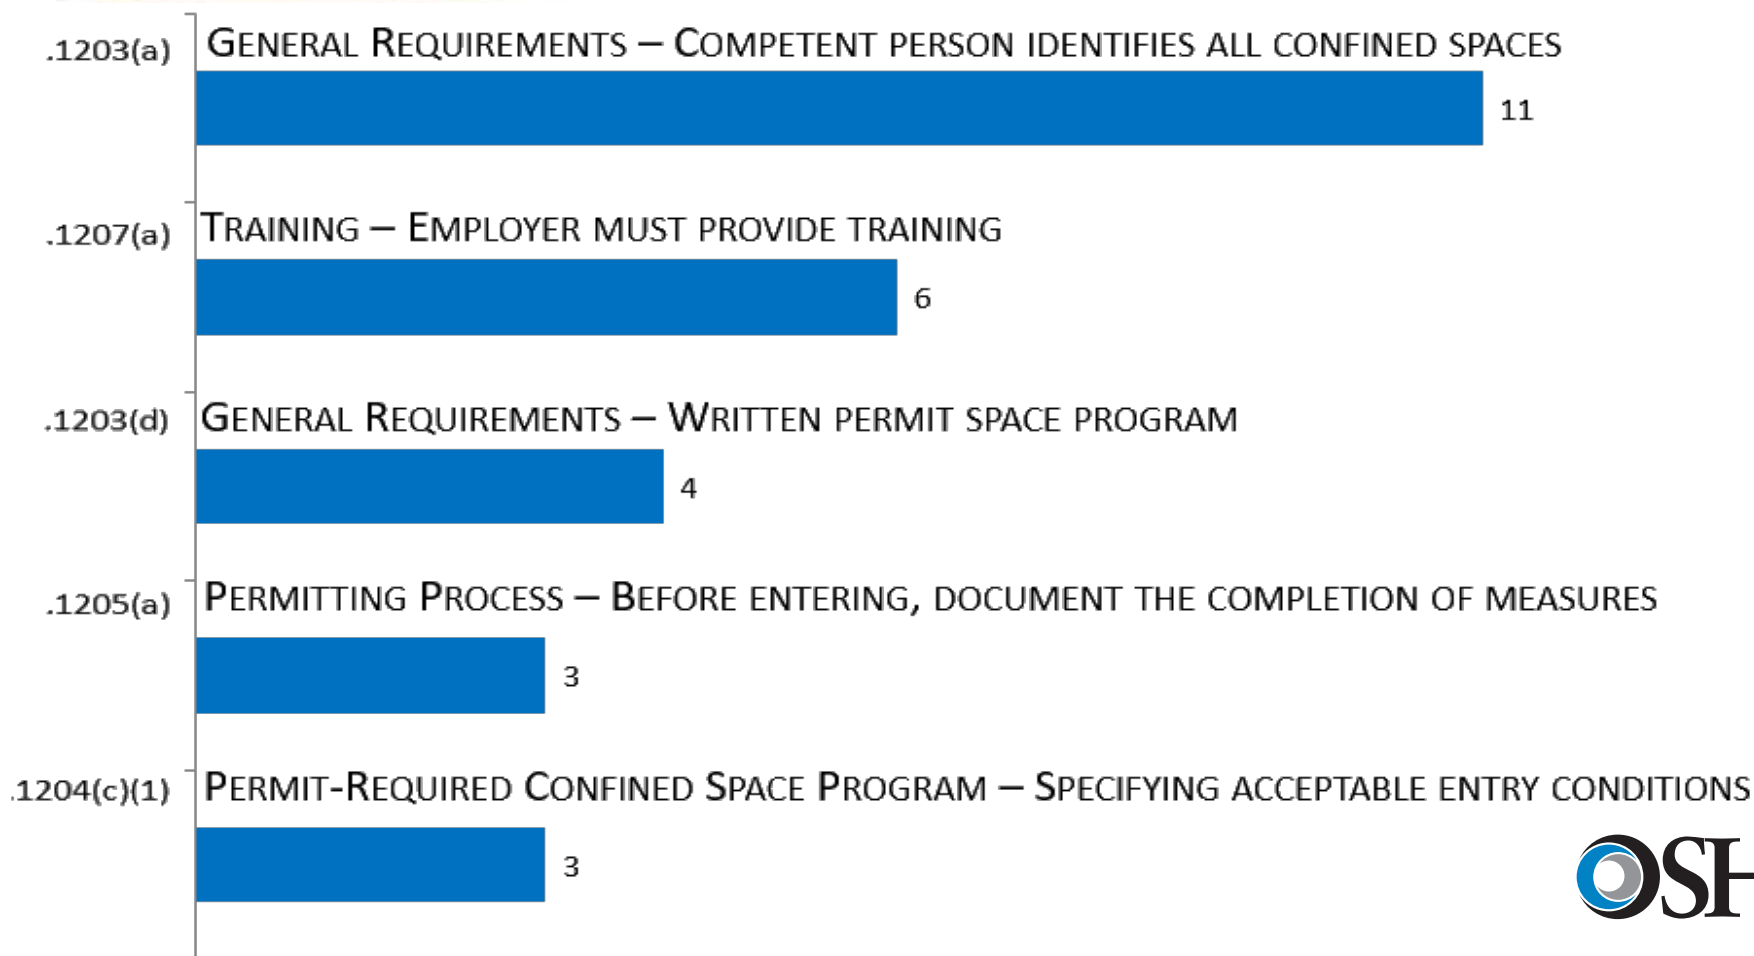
.1203(a) GENERAL REQUIREMENTS – COMPETENT PERSON IDENTIFIES ALL CONFINED SPACES

11

.1207(a) TRAINING – EMPLOYER MUST PROVIDE TRAINING

6

.1203(d) GENERAL REQUIREMENTS – WRITTEN PERMIT SPACE PROGRAM

4

.1205(a) PERMITTING PROCESS – BEFORE ENTERING, DOCUMENT THE COMPLETION OF MEASURES

3

.1204(c)(1) PERMIT-REQUIRED CONFINED SPACE PROGRAM – SPECIFYING ACCEPTABLE ENTRY CONDITIONS

3

OSH